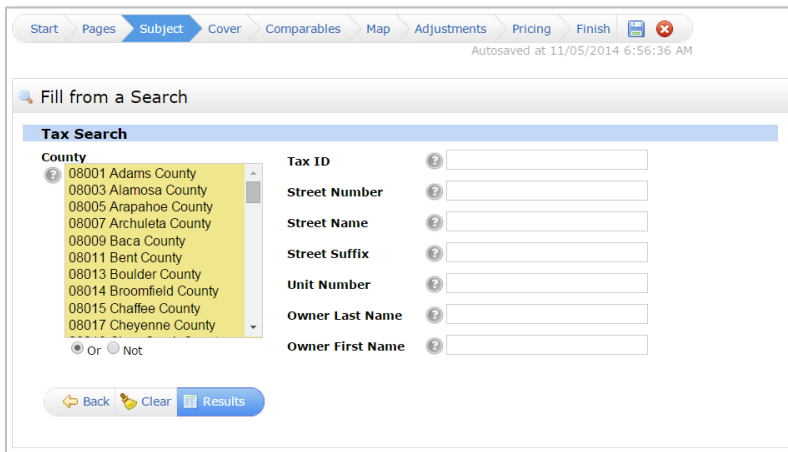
Start Pages Subject Cover Comparables Map Adjustments Pricing Finish

Autosaved at 11/05/2014 6:56:36 AM

Fill from a Search

Tax Search

County

08001 Adams County
08003 Alamosa County
08005 Arapahoe County
08007 Archuleta County
08009 Baca County
08011 Bent County
08013 Boulder County
08014 Broomfield County
08015 Chaffee County
08017 Cheyenne County
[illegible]

Or Not

Tax ID

Street Number

Street Name

Street Suffix

Unit Number

Owner Last Name

Owner First Name

Back Clear Results